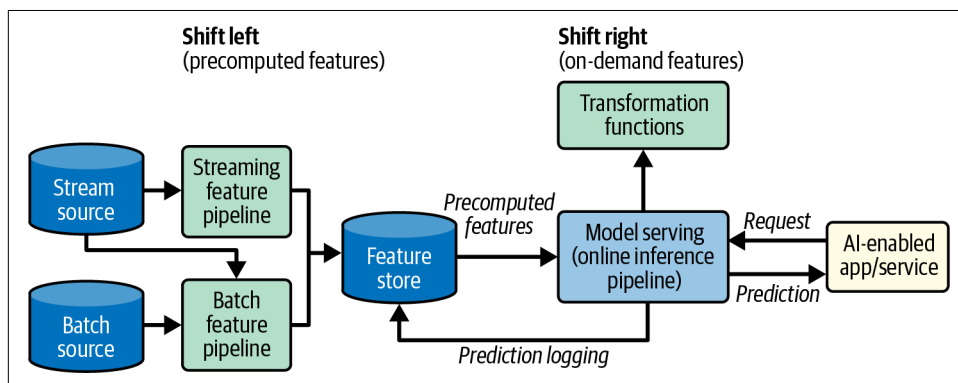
Shift left
(precomputed features)

Shift right
(on-demand features)

Transformation functions

Stream source

Streaming feature pipeline

Batch source

Batch feature pipeline

Feature store

Precomputed features

Model serving (online inference pipeline)

Request

Prediction

AI-enabled app/service

Prediction logging